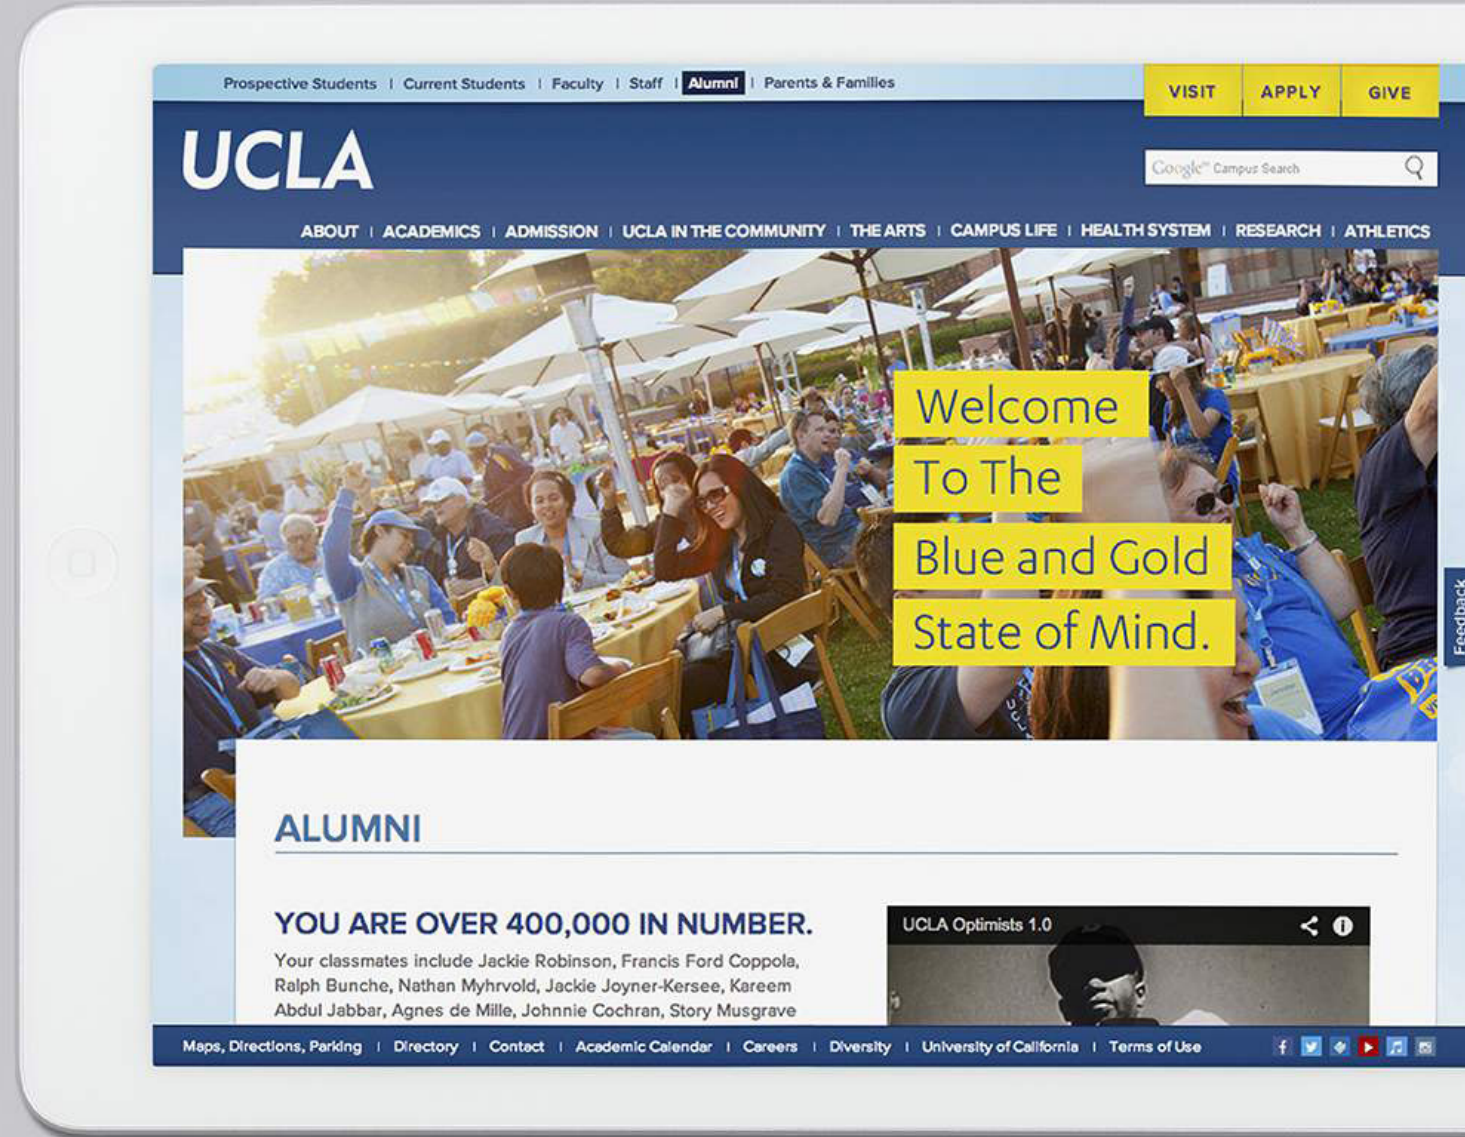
Prospective Students | Current Students | Faculty | Staff | Alumni | Parents & Families

VISIT APPLY GIVE

UCLA

Google™ Campus Search

ABOUT | ACADEMICS | ADMISSION | UCLA IN THE COMMUNITY | THE ARTS | CAMPUS LIFE | HEALTH SYSTEM | RESEARCH | ATHLETICS

Welcome To The Blue and Gold State of Mind.

Feedback

ALUMNI

YOU ARE OVER 400,000 IN NUMBER.

Your classmates include Jackie Robinson, Francis Ford Coppola, Ralph Bunche, Nathan Myhrvold, Jackie Joyner-Kersee, Kareem Abdul Jabbar, Agnes de Mille, Johnnie Cochran, Story Musgrave

UCLA Optimists 1.0

Maps, Directions, Parking | Directory | Contact | Academic Calendar | Careers | Diversity | University of California | Terms of Use